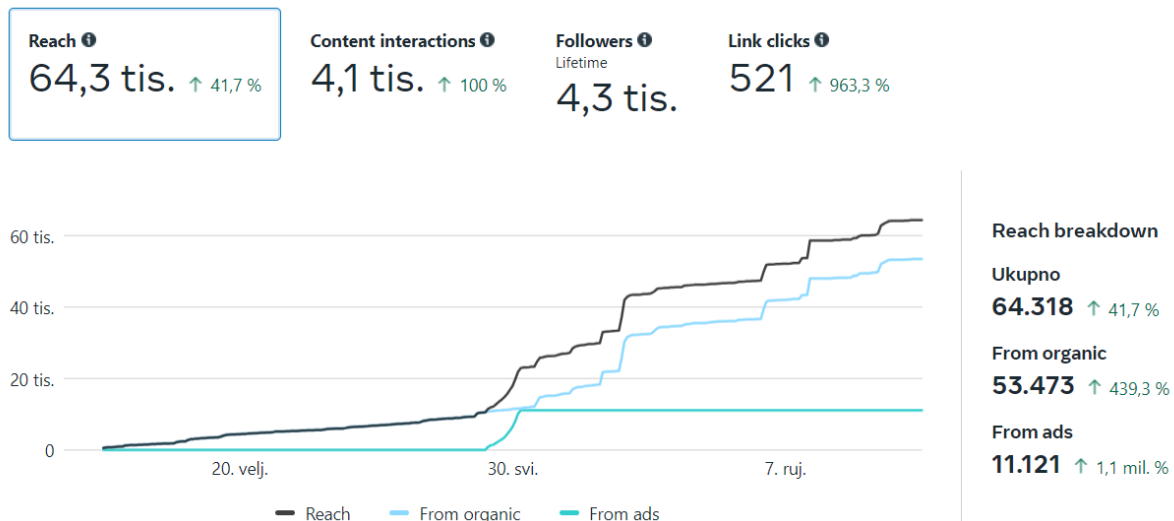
Reach ℹ
64,3 tis. ↑ 41,7 %

Content interactions ℹ
4,1 tis. ↑ 100 %

Followers ℹ
Lifetime
4,3 tis.

Link clicks ℹ
521 ↑ 963,3 %

60 tis.
40 tis.
20 tis.
0
20. velj.
30. svi.
7. ruj.

Reach
From organic
From ads

Reach breakdown
Ukupno
64.318 ↑ 41,7 %
From organic
53.473 ↑ 439,3 %
From ads
11.121 ↑ 1,1 mil. %